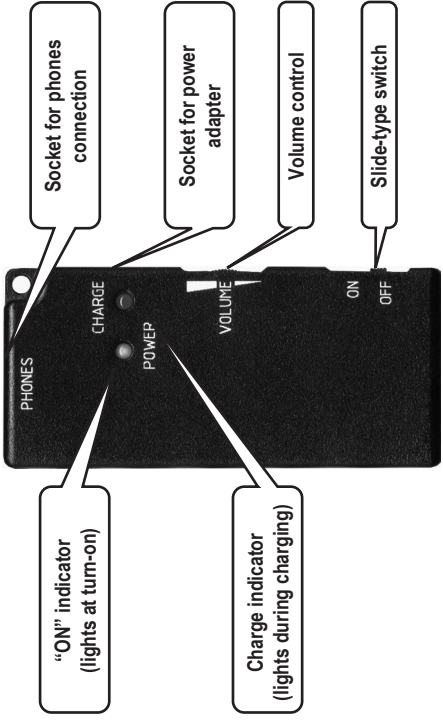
Socket for phones connection

Socket for power adapter

Volume control

Slide-type switch

PHONES

CHARGE

POWER

VOLUME

ON

OFF

"ON" indicator (lights at turn-on)

Charge indicator (lights during charging)